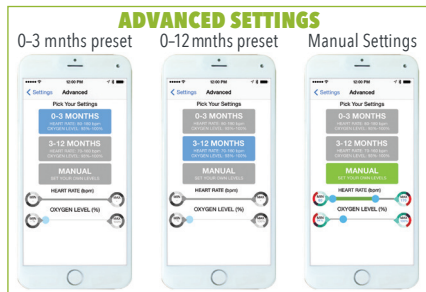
ADVANCED SETTINGS

0–3 mnths preset

10:00 PM

< Settings Advanced

Pick Your Settings

0-3 MONTHS
HEART RATE: 80-180 bpm
OXYGEN LEVEL: 80%-100%

3-12 MONTHS
HEART RATE: 70-160 bpm
OXYGEN LEVEL: 80%-100%

MANUAL
SET YOUR OWN LEVELS

HEART RATE (bpm)

OXYGEN LEVEL (%)

0–12 mnths preset

10:00 PM

< Settings Advanced

Pick Your Settings

0-3 MONTHS
HEART RATE: 80-180 bpm
OXYGEN LEVEL: 80%-100%

3-12 MONTHS
HEART RATE: 70-160 bpm
OXYGEN LEVEL: 80%-100%

MANUAL
SET YOUR OWN LEVELS

HEART RATE (bpm)

OXYGEN LEVEL (%)

Manual Settings

10:00 PM

< Settings Advanced

Pick Your Settings

0-3 MONTHS
HEART RATE: 80-180 bpm
OXYGEN LEVEL: 80%-100%

3-12 MONTHS
HEART RATE: 70-160 bpm
OXYGEN LEVEL: 80%-100%

MANUAL
SET YOUR OWN LEVELS

HEART RATE (bpm)

OXYGEN LEVEL (%)